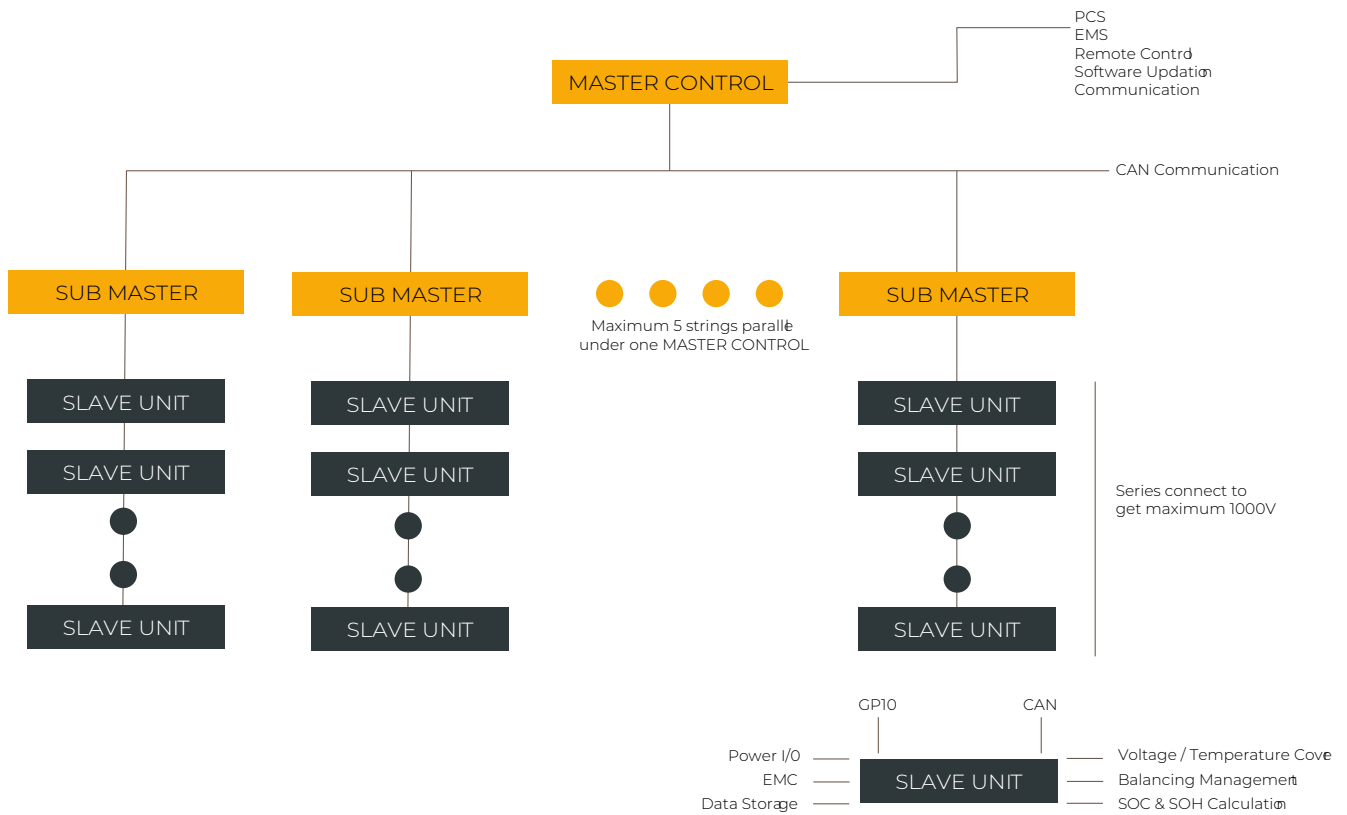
PCS
EMS
Remote Control
Software Updation
Communication

MASTER CONTROL

CAN Communication

SUB MASTER

SUB MASTER

Maximum 5 strings parallel under one MASTER CONTROL

SUB MASTER

SLAVE UNIT
SLAVE UNIT
SLAVE UNIT

SLAVE UNIT
SLAVE UNIT
SLAVE UNIT

SLAVE UNIT
SLAVE UNIT
SLAVE UNIT

Series connect to get maximum 1000V

GP10
CAN
Power I/0
EMC
Data Storage
SLAVE UNIT
Voltage / Temperature Cove
Balancing Management
SOC & SOH Calculation